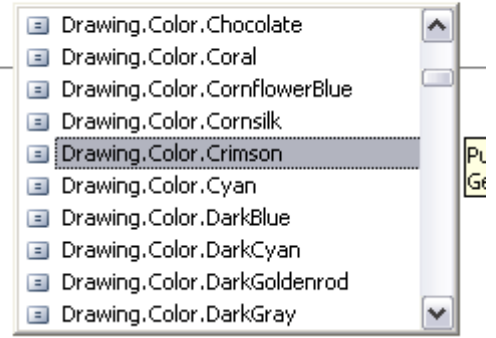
Drawing.Color.Chocolate
Drawing.Color.Coral
Drawing.Color.CornflowerBlue
Drawing.Color.Cornsilk
Drawing.Color.Crimson
Drawing.Color.Cyan
Drawing.Color.DarkBlue
Drawing.Color.DarkCyan
Drawing.Color.DarkGoldenrod
Drawing.Color.DarkGray

Pu
Ge